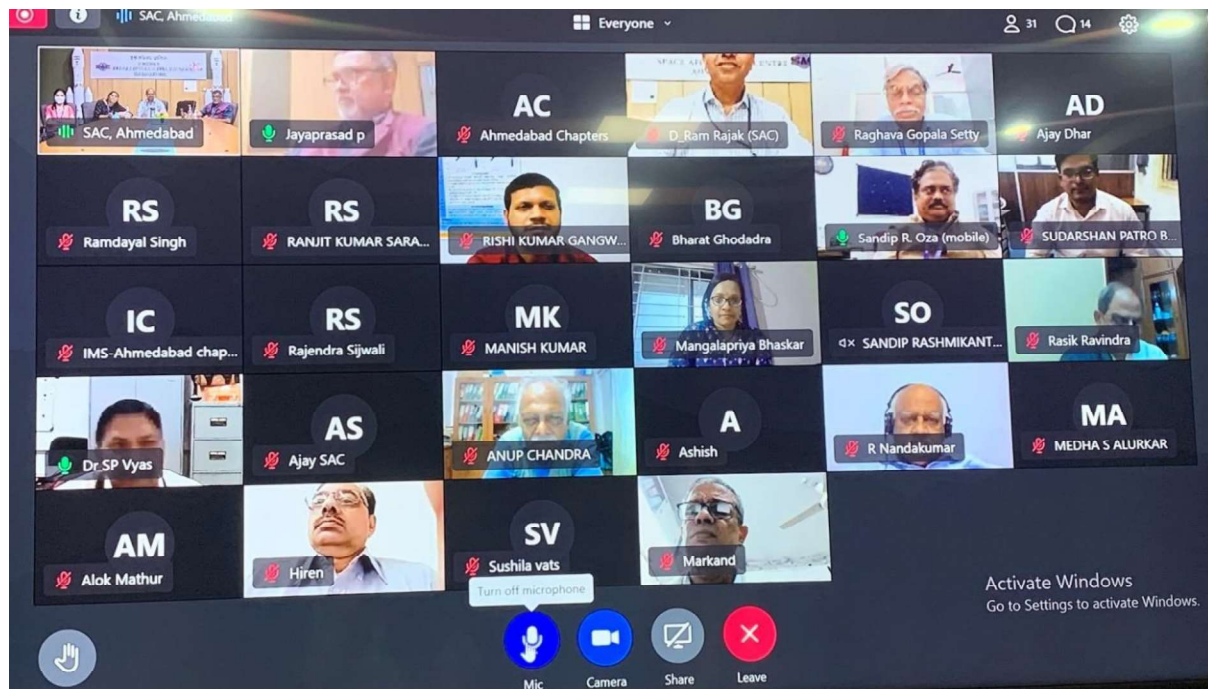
SAC, Ahmedabad

Everyone

31 14

SAC, Ahmedabad

Jayaprasad p

AC
Ahmedabad Chapters

D_Ram Rajak (SAC)

Raghava Gopala Setty

AD
Ajay Dhar

RS
Ramdayal Singh

RS
RANJIT KUMAR SARA...

RISHI KUMAR GANGW...

BG
Bharat Ghodadra

Sandip R. Oza (mobile)

SUDARSHAN PATRO B...

IC
IMS-Ahmedabad chap...

RS
Rajendra Sijwali

MK
MANISH KUMAR

Mangalapriya Bhaskar

SO
SANDIP RASHMIKANT...

Rasik Ravindra

Dr.SP Vyas

AS
Ajay SAC

ANUP CHANDRA

A
Ashish

R Nandakumar

MA
MEDHA S ALURKAR

AM
Alok Mathur

Hiren

SV
Sushila vats

Markand

Activate Windows
Go to Settings to activate Windows.

Turn off microphone

Mic

Camera

Share

Leave